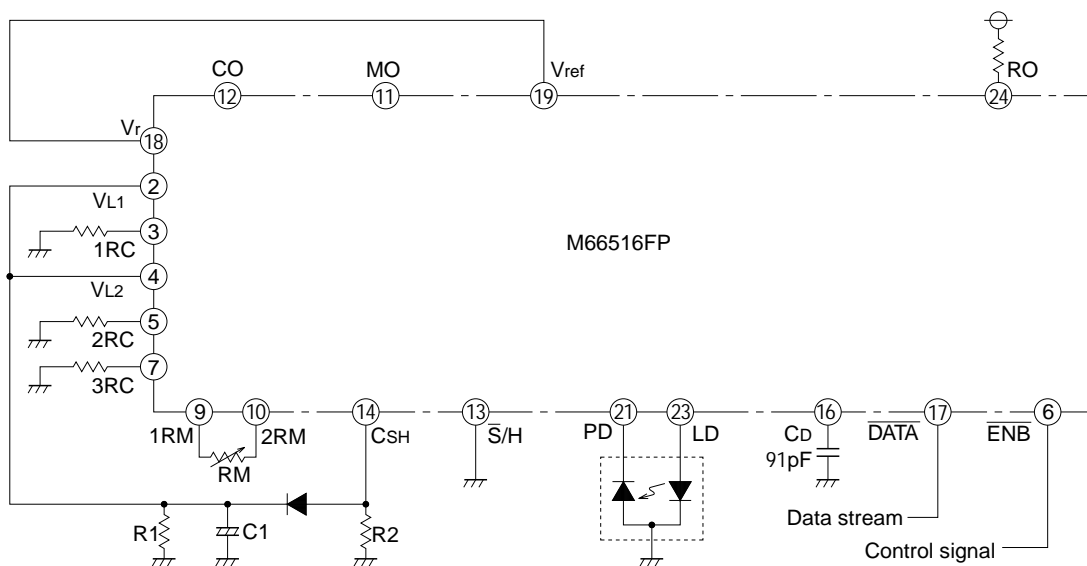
CO
12
MO
11
$V_{ref}$
19
RO
24
$V_r$
18
2
$V_{L1}$
3
1RC
4
M66516FP
$V_{L2}$
5
2RC
7
3RC
9
10
14
13
21
23
16
17
6
1RM
2RM
RM
$C_{SH}$
$\overline{S}$/H
PD
LD
$C_D$
91pF
$\overline{DATA}$
$\overline{ENB}$
R1
C1
R2
Data stream
Control signal